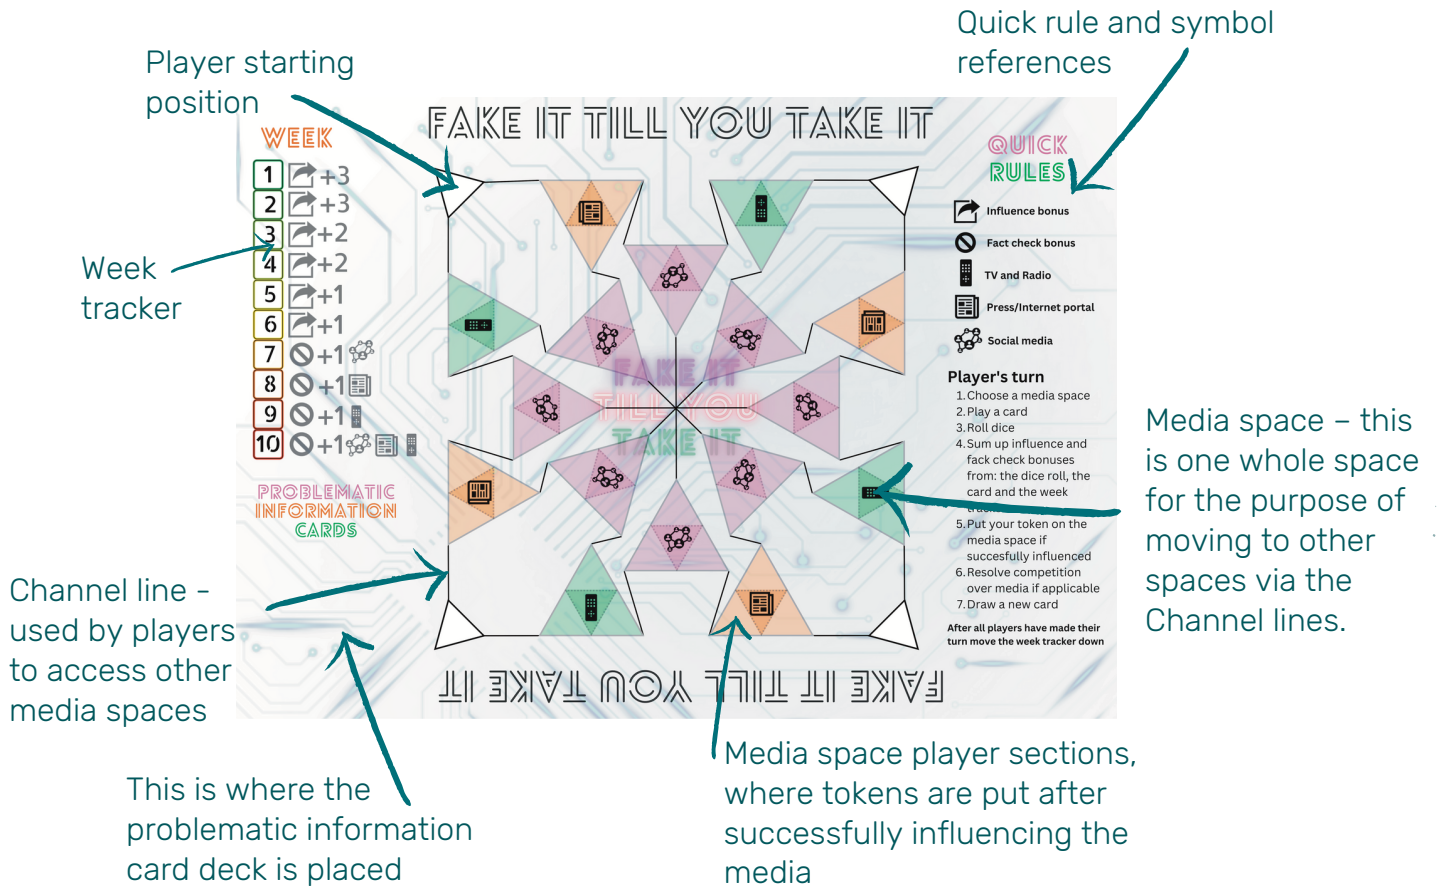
Player starting position

Quick rule and symbol references

FAKE IT TILL YOU TAKE IT

WEEK

| 1 | +3 |
|---|---|
| 2 | +3 |
| 3 | +2 |
| 4 | +2 |
| 5 | +1 |
| 6 | +1 |
| 7 | +1 |
| 8 | +1 |
| 9 | +1 |
| 10 | +1 |

Week tracker

PROBLEMATIC INFORMATION CARDS

QUICK RULES

Influence bonus

Fact check bonus

TV and Radio

Press/Internet portal

Social media

Player's turn
1. Choose a media space
2. Play a card
3. Roll dice
4. Sum up influence and fack check bonuses from: the dice roll, the card and the week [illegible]
5. Put your token on the media space if succesfully influenced
6. Resolve competition over media if applicable
7. Draw a new card

After all players have made their turn move the week tracker down

FAKE IT TILL YOU TAKE IT

FAKE IT TILL YOU TAKE IT

Media space – this is one whole space for the purpose of moving to other spaces via the Channel lines.

Channel line - used by players to access other media spaces

This is where the problematic information card deck is placed

Media space player sections, where tokens are put after successfully influencing the media